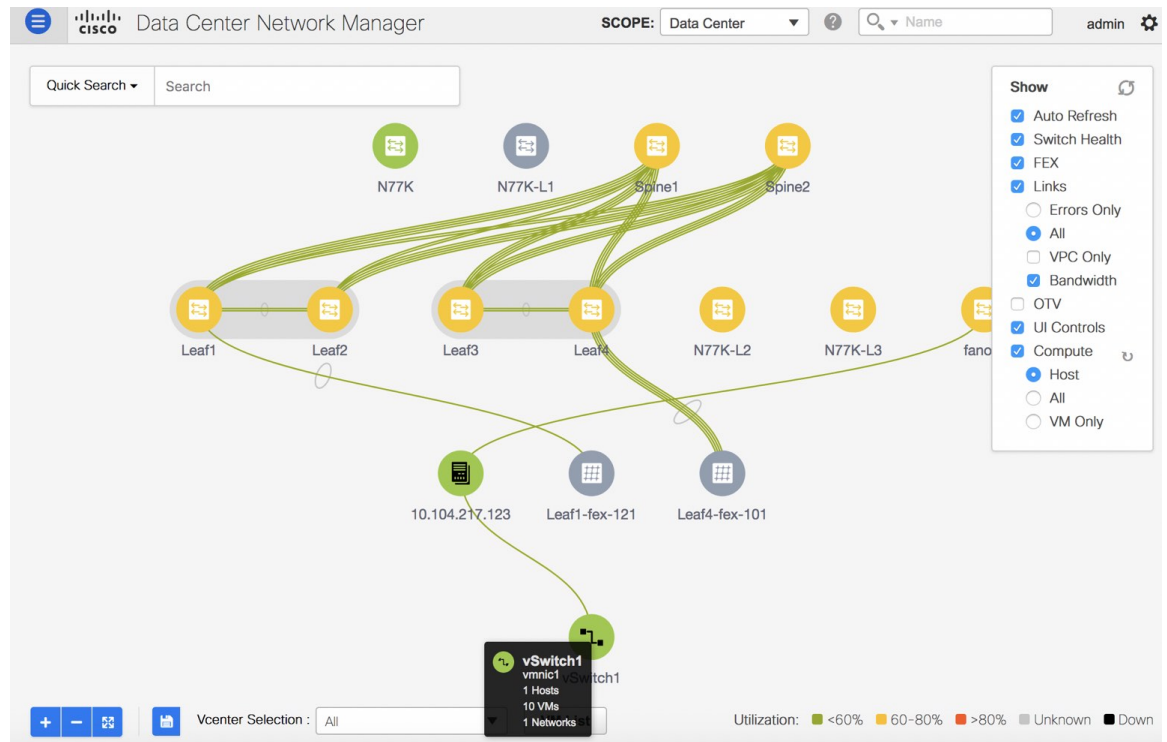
cisco Data Center Network Manager

SCOPE: Data Center

Name

admin

Quick Search ▾ Search

Show
Auto Refresh
Switch Health
FEX
Links
Errors Only
All
VPC Only
Bandwidth
OTV
UI Controls
Compute
Host
All
VM Only

N77K
N77K-L1
Spine1
Spine2

Leaf1
Leaf2
Leaf3
Leaf4
N77K-L2
N77K-L3
fano

10.104.217.123
Leaf1-fex-121
Leaf4-fex-101

vSwitch1
vmnic1
1 Hosts
10 VMs
1 Networks

vSwitch1

Vcenter Selection : All

Utilization: <60% 60-80% >80% Unknown Down